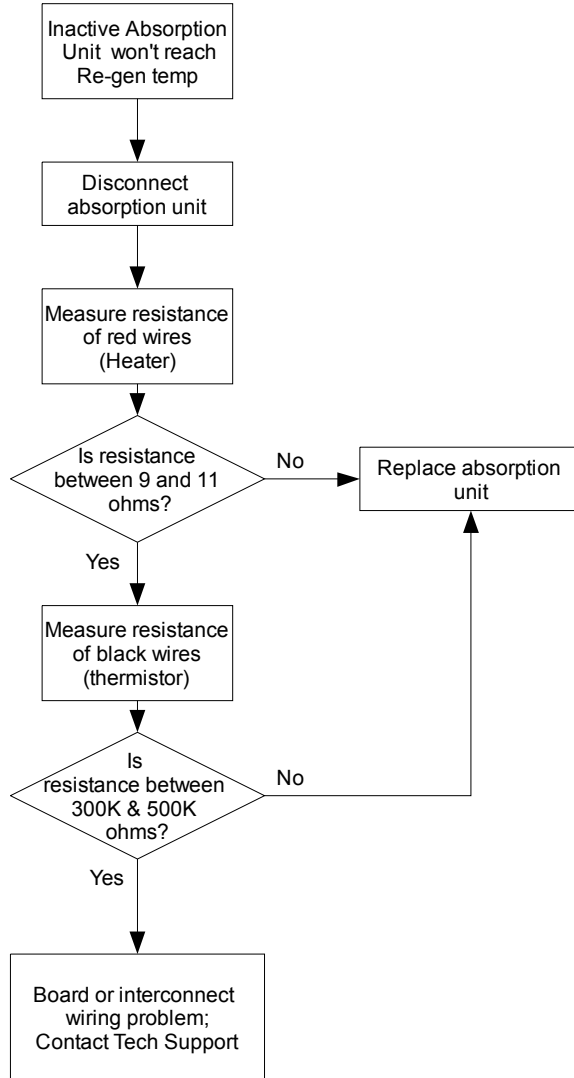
Inactive Absorption Unit won't reach Re-gen temp

Disconnect absorption unit

Measure resistance of red wires (Heater)

Is resistance between 9 and 11 ohms?

No

Replace absorption unit

Yes

Measure resistance of black wires (thermistor)

Is resistance between 300K & 500K ohms?

No

Yes

Board or interconnect wiring problem; Contact Tech Support